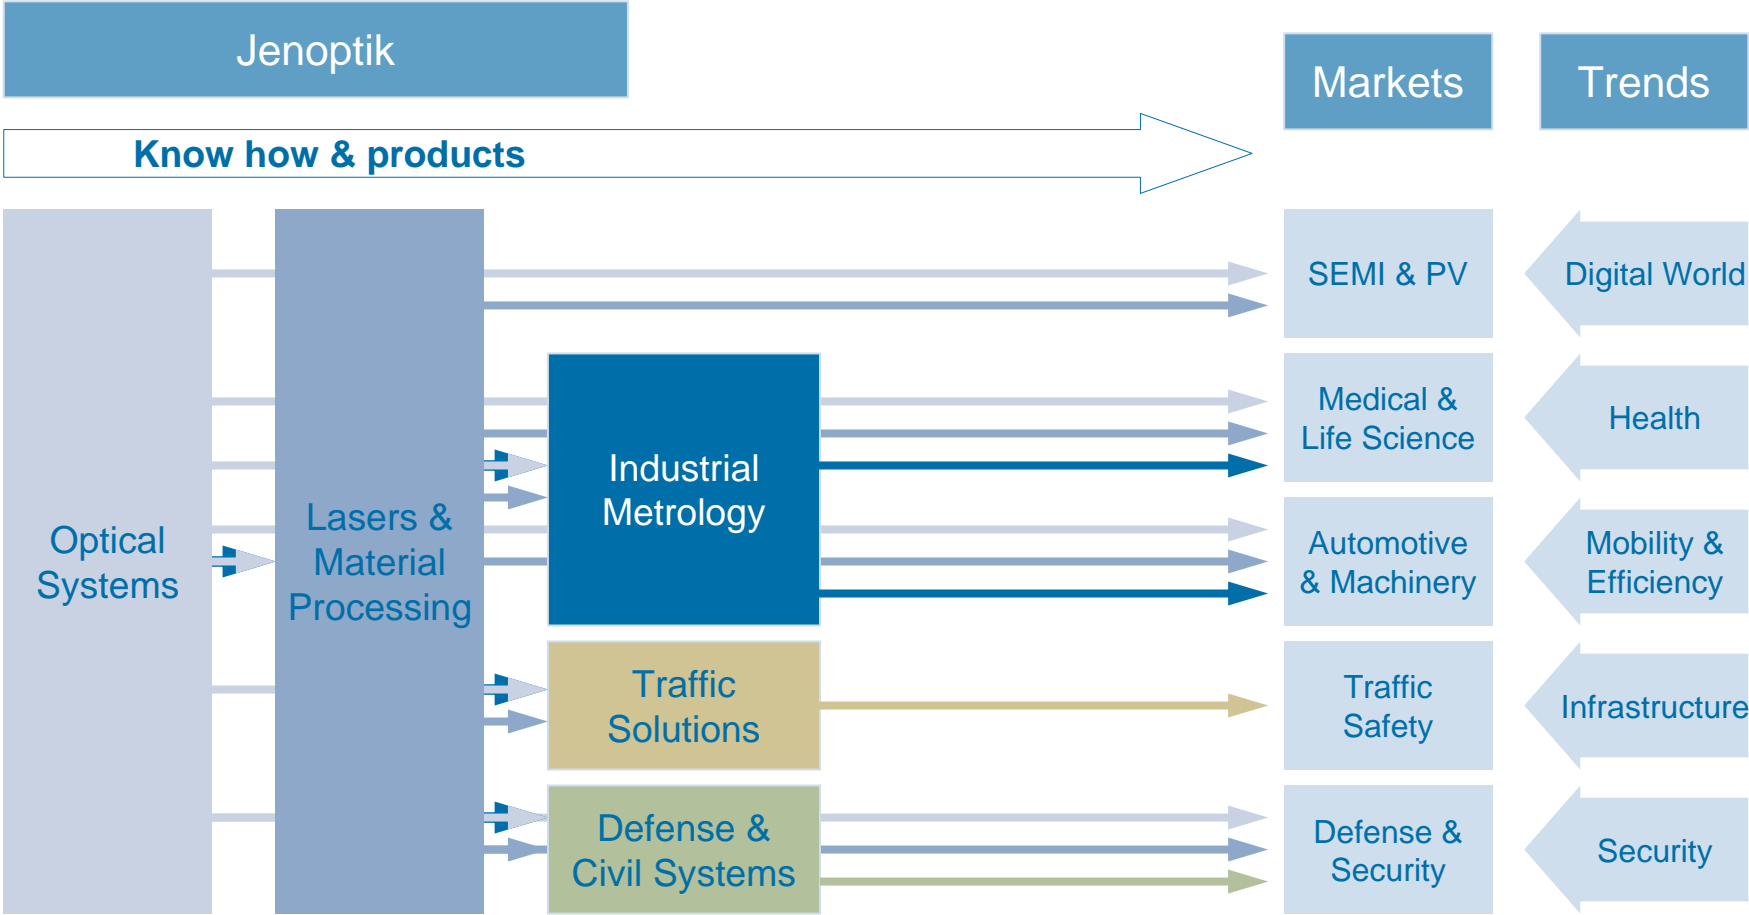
Jenoptik

Markets

Trends

Know how & products

Optical Systems

Lasers & Material Processing

Industrial Metrology

Traffic Solutions

Defense & Civil Systems

SEMI & PV

Medical & Life Science

Automotive & Machinery

Traffic Safety

Defense & Security

Digital World

Health

Mobility & Efficiency

Infrastructure

Security